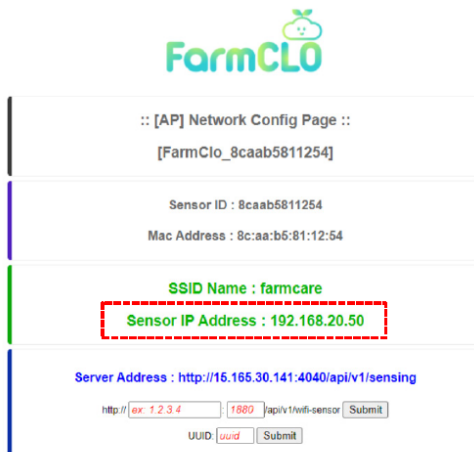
FarmCLO

:: [AP] Network Config Page ::

[FarmClo_8caab5811254]

Sensor ID : 8caab5811254

Mac Address : 8c:aa:b5:81:12:54

SSID Name : farmcare

Sensor IP Address : 192.168.20.50

Server Address : http://15.165.30.141:4040/api/v1/sensing

http:// ex: 1.2.3.4 : 1880 /api/v1/wifi-sensor Submit

UUID: uuid Submit